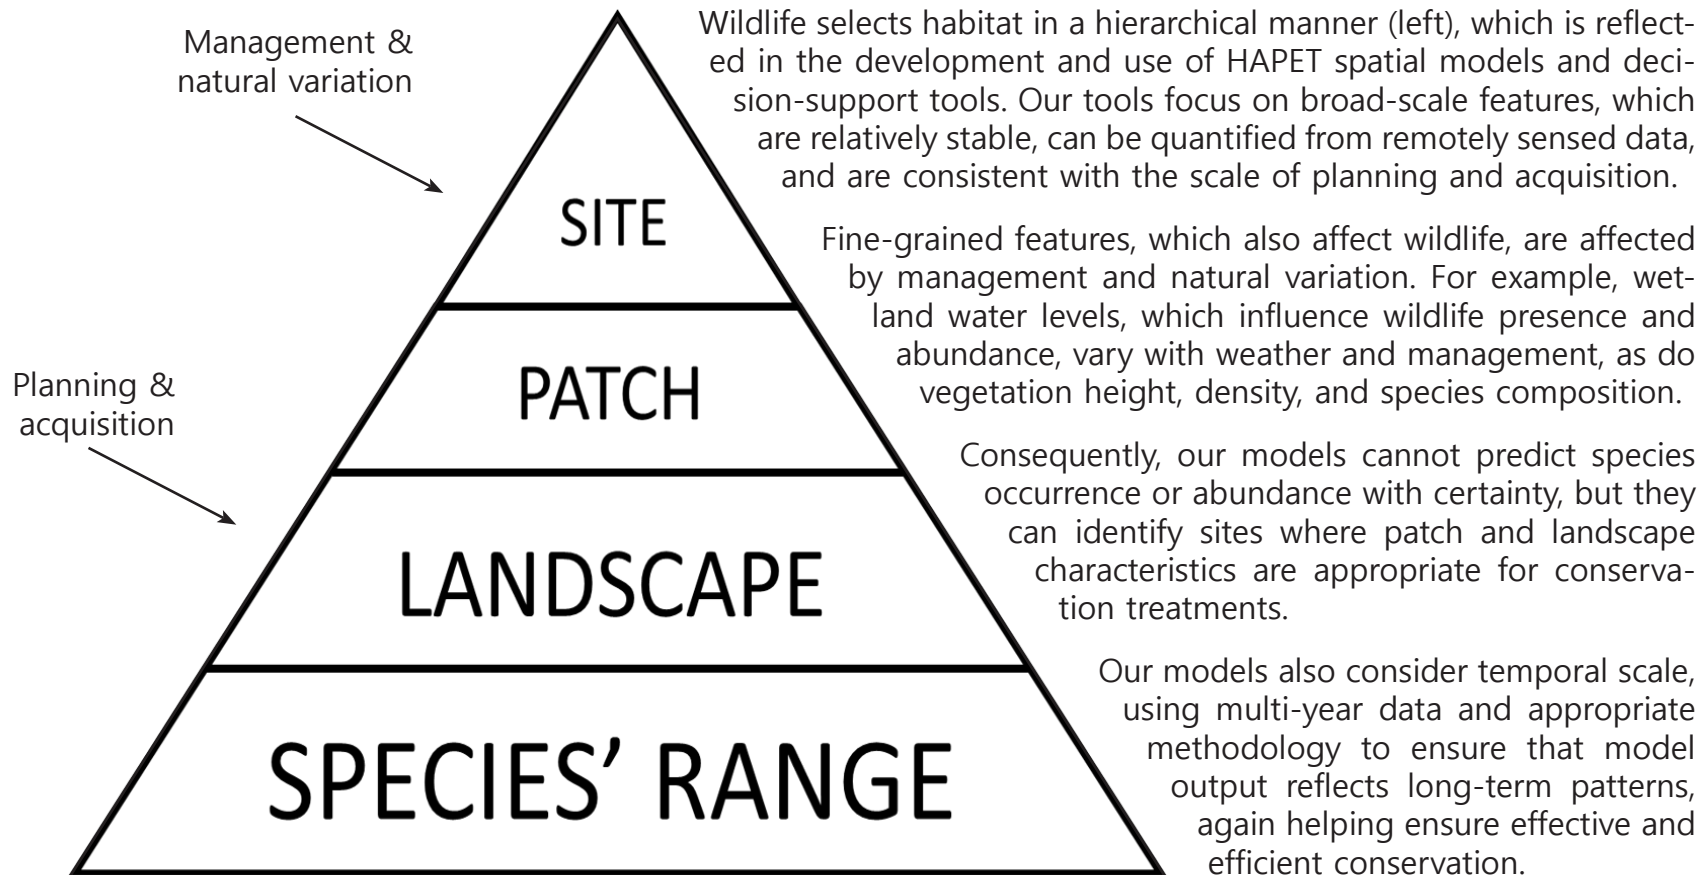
Management & natural variation

Planning & acquisition

SITE

PATCH

LANDSCAPE

SPECIES' RANGE

Wildlife selects habitat in a hierarchical manner (left), which is reflected in the development and use of HAPET spatial models and decision-support tools. Our tools focus on broad-scale features, which are relatively stable, can be quantified from remotely sensed data, and are consistent with the scale of planning and acquisition.

Fine-grained features, which also affect wildlife, are affected by management and natural variation. For example, wetland water levels, which influence wildlife presence and abundance, vary with weather and management, as do vegetation height, density, and species composition.

Consequently, our models cannot predict species occurrence or abundance with certainty, but they can identify sites where patch and landscape characteristics are appropriate for conservation treatments.

Our models also consider temporal scale, using multi-year data and appropriate methodology to ensure that model output reflects long-term patterns, again helping ensure effective and efficient conservation.